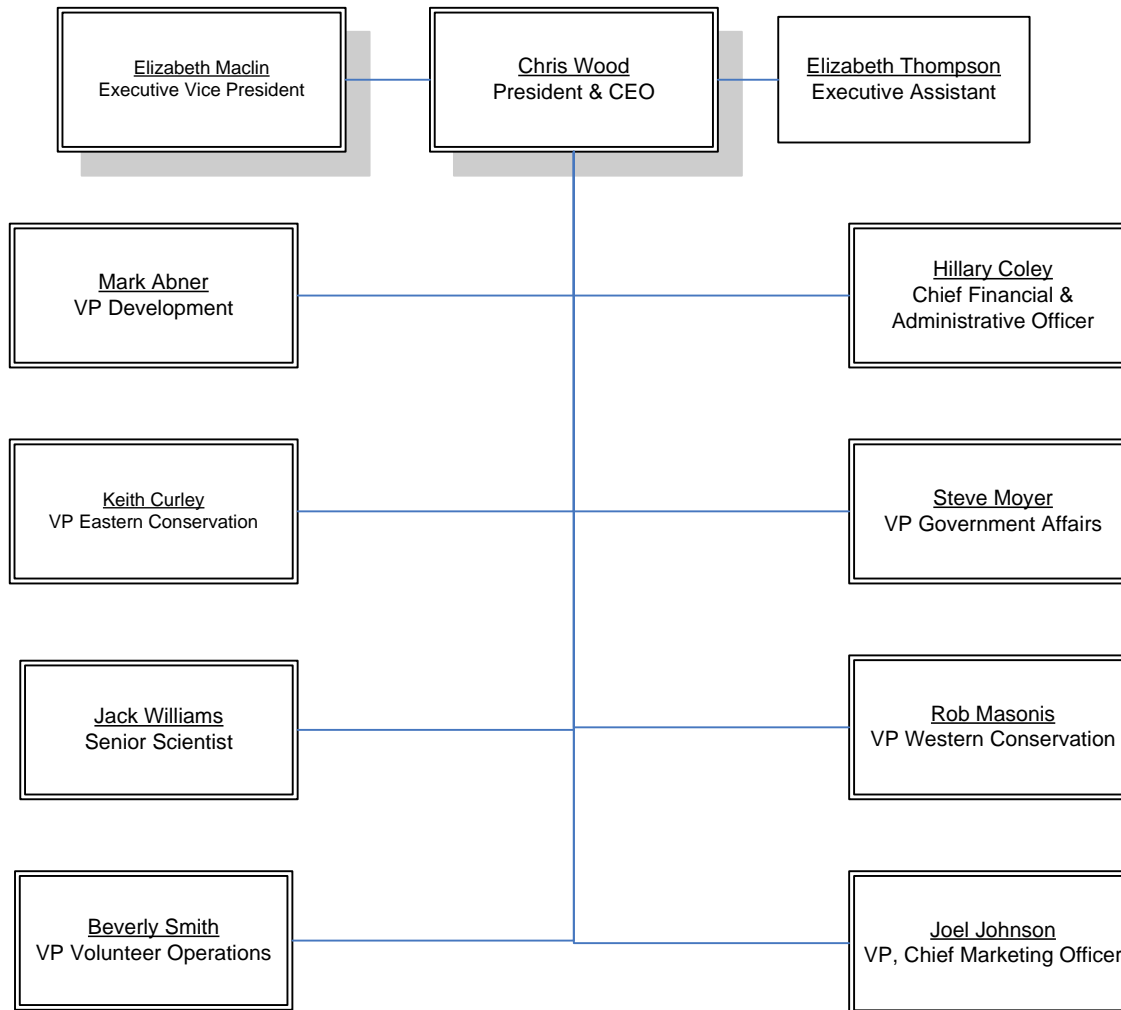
Elizabeth Maclin
Executive Vice President

Chris Wood
President & CEO

Elizabeth Thompson
Executive Assistant

Mark Abner
VP Development

Hillary Coley
Chief Financial & Administrative Officer

Keith Curley
VP Eastern Conservation

Steve Moyer
VP Government Affairs

Jack Williams
Senior Scientist

Rob Masonis
VP Western Conservation

Beverly Smith
VP Volunteer Operations

Joel Johnson
VP, Chief Marketing Officer